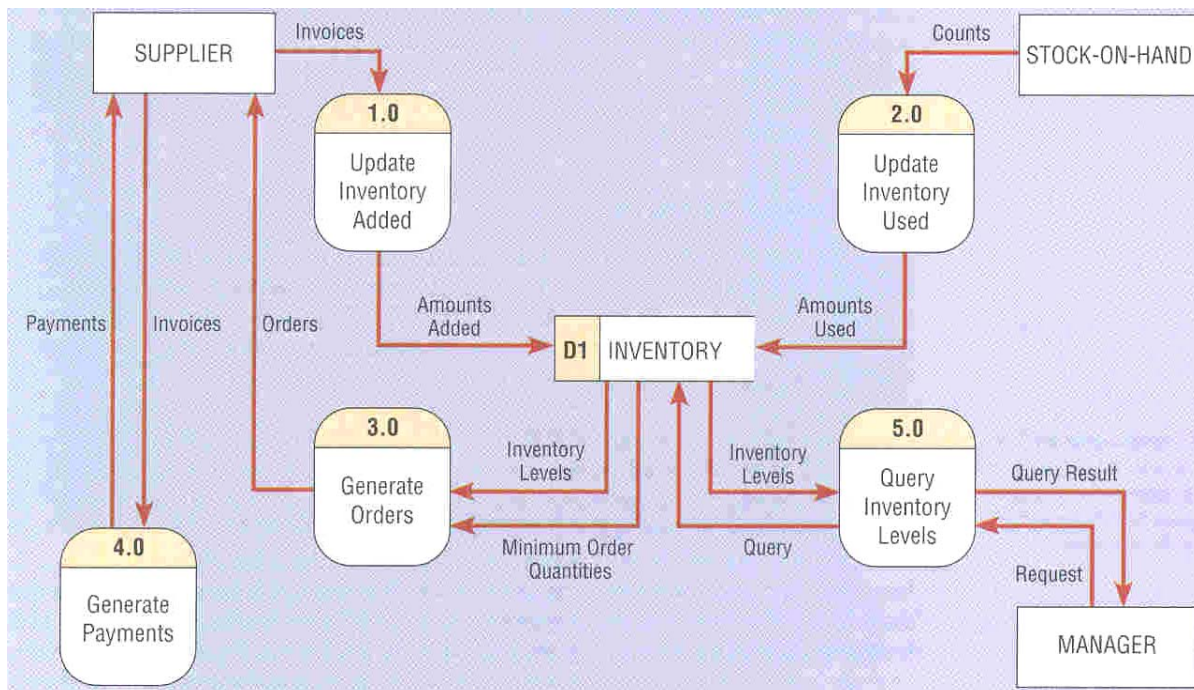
SUPPLIER

Invoices

1.0

Update Inventory Added

Counts

STOCK-ON-HAND

2.0

Update Inventory Used

Payments

Invoices

Orders

Amounts Added

D1 INVENTORY

Amounts Used

3.0

Generate Orders

Inventory Levels

Minimum Order Quantities

Inventory Levels

5.0

Query Inventory Levels

Query

Query Result

Request

4.0

Generate Payments

MANAGER